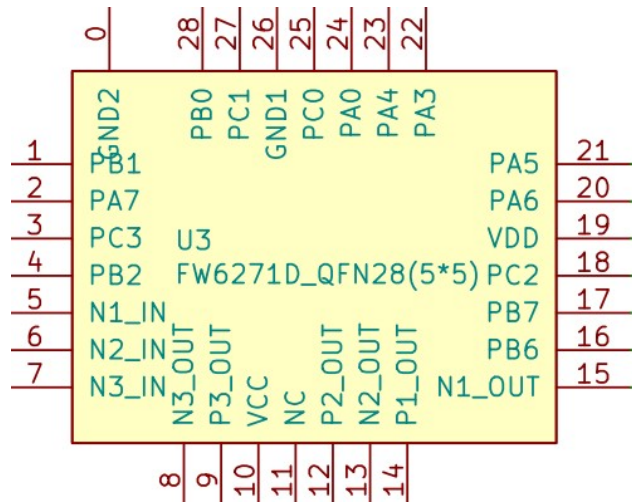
0
28
27
26
25
24
23
22
GND2
PB0
PC1
GND1
PC0
PA0
PA4
PA3

1 PB1
2 PA7
3 PC3
4 PB2
5 N1_IN
6 N2_IN
7 N3_IN

U3
FW6271D_QFN28(5*5)

PA5 21
PA6 20
VDD 19
PC2 18
PB7 17
PB6 16
N1_OUT 15

N3_OUT
P3_OUT
VCC
NC
P2_OUT
N2_OUT
P1_OUT
8
9
10
11
12
13
14